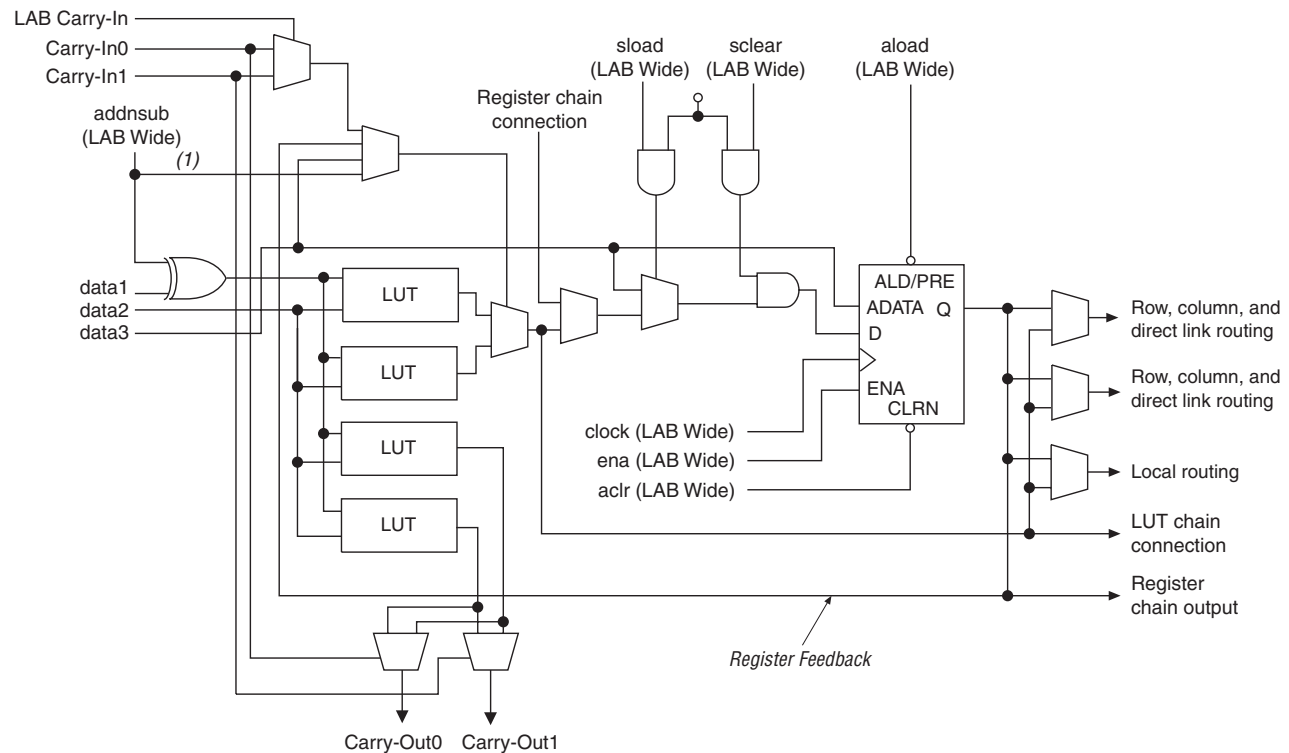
LAB Carry-In
Carry-In0
Carry-In1
addnsub
(LAB Wide)
(1)
data1
data2
data3
LUT
LUT
LUT
LUT
Register chain connection
sload
(LAB Wide)
sclear
(LAB Wide)
aload
(LAB Wide)
ALD/PRE
ADATA Q
D
ENA
CLRN
clock (LAB Wide)
ena (LAB Wide)
aclr (LAB Wide)
Row, column, and direct link routing
Row, column, and direct link routing
Local routing
LUT chain connection
Register chain output
Register Feedback
Carry-Out0
Carry-Out1